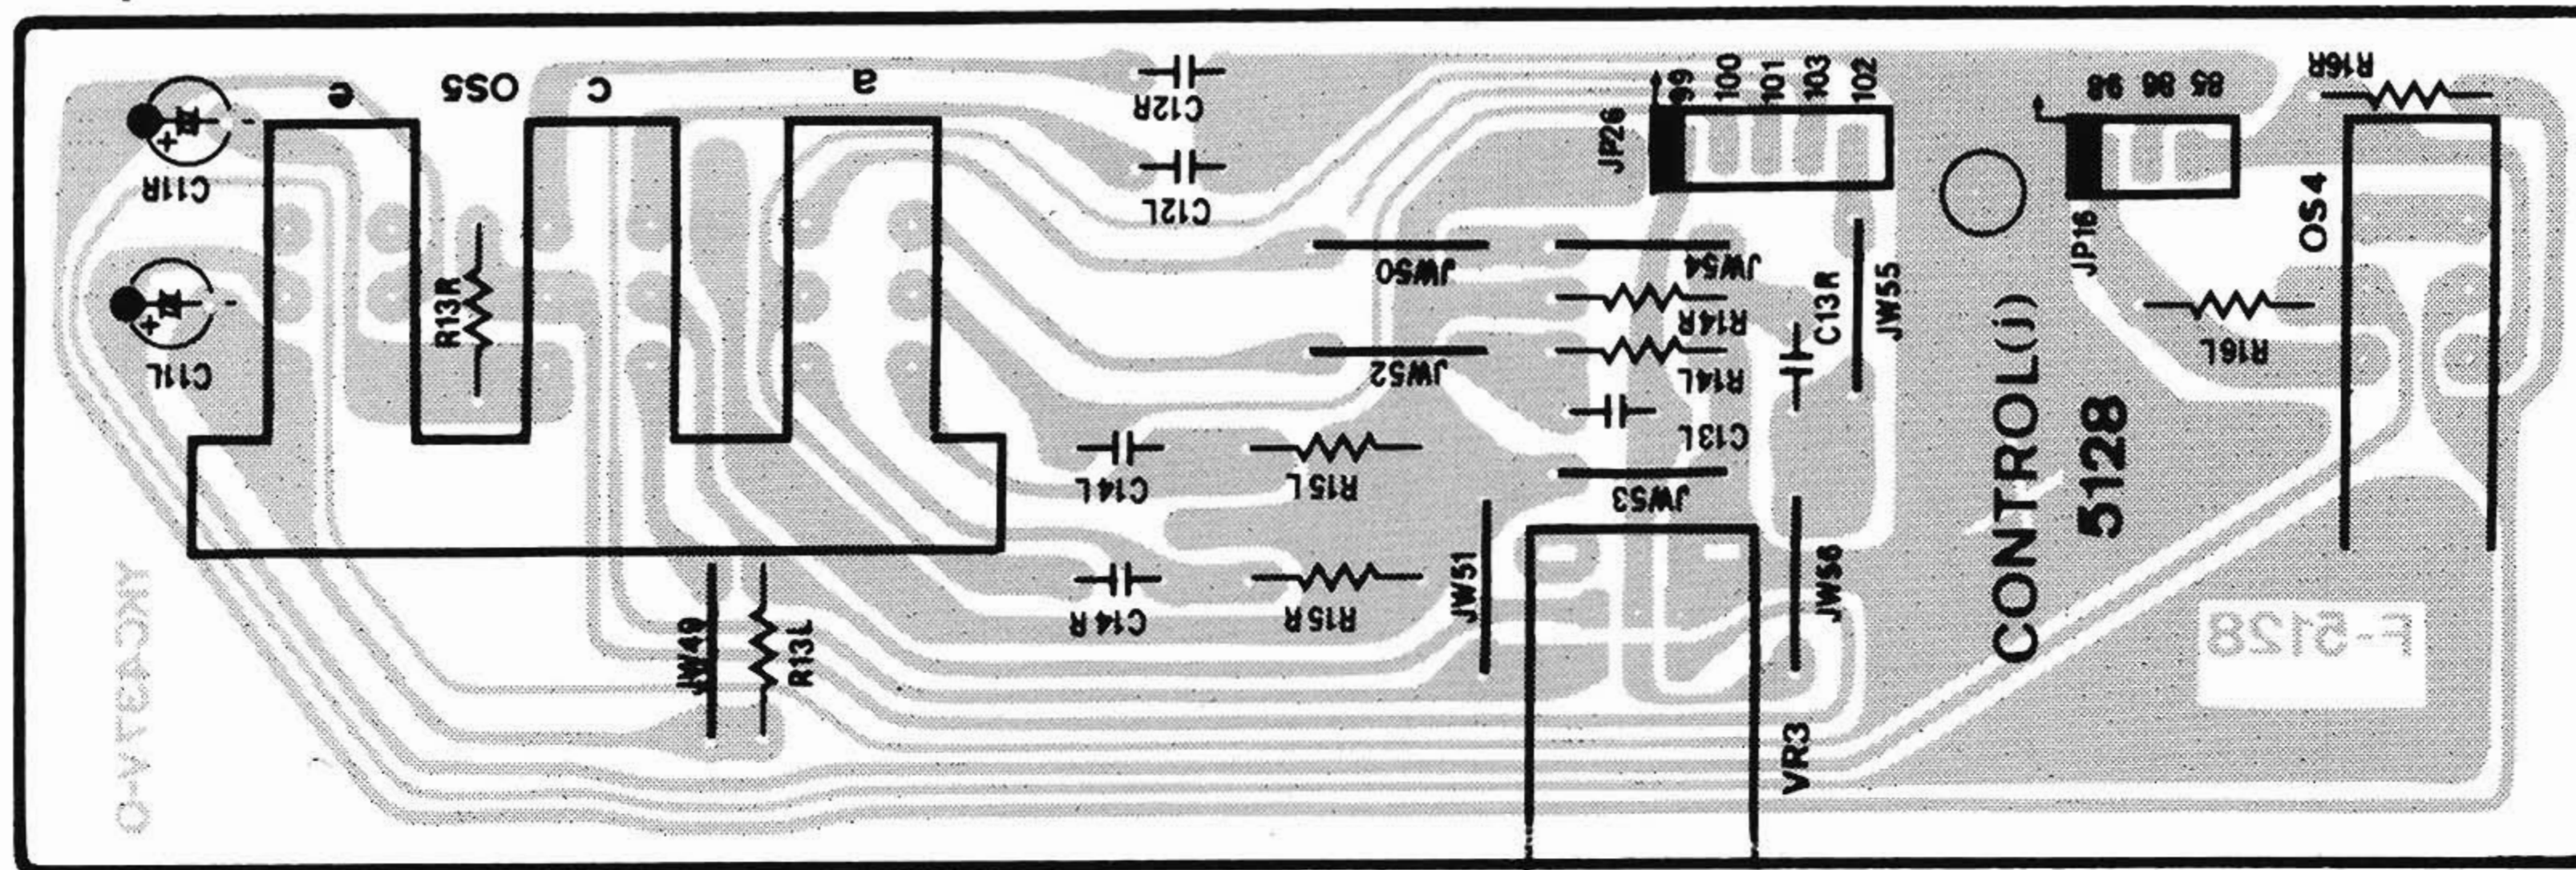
e
OS5
c
a
C12R
C12L
99
100
101
103
102
JP26
98
96
85
R16R
C11R
C11L
R13R
JW50
JW54
R14R
R14L
JW52
C13R
JW55
C13L
C14L
R15L
JW53
JP16
OS4
R16L
CONTROL(i)
5128
JW51
JW56
C14R
R15R
JW49
R13L
VR3
F-5128
O-VTEACKY